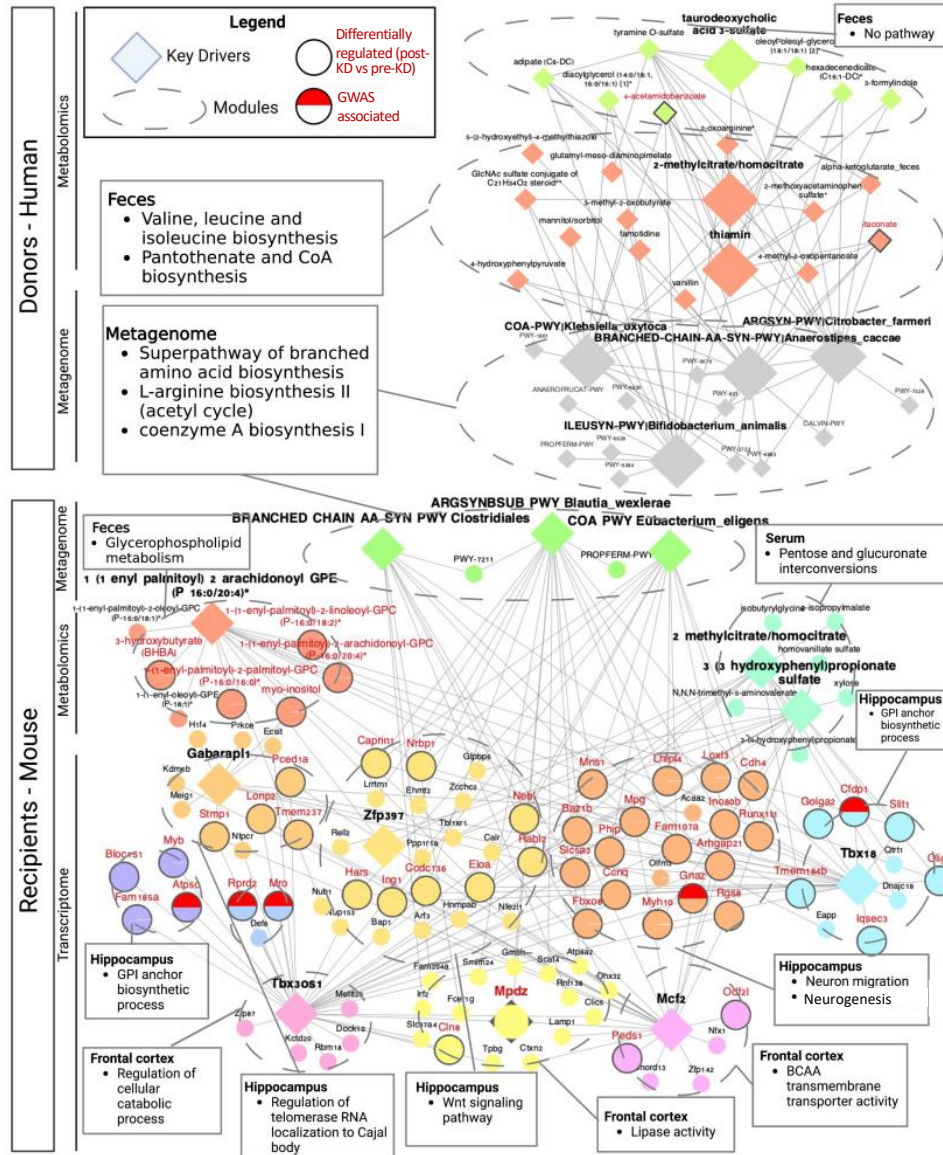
Legend
Key Drivers
Differentially regulated (post-KD vs pre-KD)
Modules
GWAS associated

Donors - Human
Metabolomics
Metagenome

Feces
• No pathway

taurodeoxycholic acid 3-sulfate
tyramine O-sulfate
adipate (C6-DC)
diacylglycerol (14:0/18:1, 16:0/16:1) [1]*
oleoyl-oleoyl-glycerol (18:1/18:1) [2]*
hexadecenedioate (C16:1-DC)*
3-formylindole
4-acetamidobenzoate
2-oxoarginine*
S-(2-hydroxyethyl)-4-methylthiazole
glutamyl-meso-diaminopimelate
2-methylcitrate/homocitrate
alpha-ketoglutarate_feces
GlcNAc sulfate conjugate of C21H34O2 steroid**
3-methyl-2-oxobutyrate
2-methoxyacetaminophen sulfate*
mannitol/sorbitol
famotidine
thiamin
itaconate
4-hydroxyphenylpyruvate
4-methyl-2-oxopentanoate
vanillin

Feces
• Valine, leucine and isoleucine biosynthesis
• Pantothenate and CoA biosynthesis

Metagenome
• Superpathway of branched amino acid biosynthesis
• L-arginine biosynthesis II (acetyl cycle)
• coenzyme A biosynthesis I

COA-PWY|Klebsiella_oxytoca
ARGSYN-PWY|Citrobacter_farmeri
BRANCHED-CHAIN-AA-SYN-PWY|Anaerostipes_caccae
PWY-5941
PWY-5676
ANAEROFRUCAT-PWY
PWY-621
PWY-7328
CALVIN-PWY
ILEUSYN-PWY|Bifidobacterium_animalis
PROPFERM-PWY
PWY-6608
PWY-5384
PWY-7013
PWY-5863

Recipients - Mouse
Metagenome
Metabolomics
Transcriptome

Feces
• Glycerophospholipid metabolism

ARGSYNBSUB PWY Blautia_wexlerae
BRANCHED CHAIN AA-SYN PWY Clostridiales
COA PWY Eubacterium_eligens
PWY-7211
PROPFERM-PWY

Serum
• Pentose and glucuronate interconversions

1 (1 enyl palmitoyl) 2 arachidonoyl GPE (P 16:0/20:4)*
1-(1-enyl-palmitoyl)-2-oleoyl-GPC (P-16:0/18:1)*
1-(1-enyl-palmitoyl)-2-linoleoyl-GPC (P-16:0/18:2)*
3-hydroxybutyrate (BHBA)
1-(1-enyl-palmitoyl)-2-arachidonoyl-GPC (P-16:0/20:4)*
1-(1-enyl-palmitoyl)-2-palmitoyl-GPC (P-16:0/16:0)*
1-(1-enyl-oleoyl-GPE (P-18:1)*
myo-inositol
isobutyrylglycine
isopropylmalate
homovanillate sulfate
2 methylcitrate/homocitrate
3 (3 hydroxyphenyl)propionate sulfate
xylose
N,N,N-trimethyl-5-aminovalerate
3-(3-hydroxyphenyl)propionate

Hippocampus
• GPI anchor biosynthetic process

H1f4
Prkce
Ecsit
Gabarapl1
Kdm6b
Meig1
Pced1a
Caprin1
Nrbp1
Gtpbp8
Lrrtm1
Ehmt2
Zcchc2
Mns1
Chpf2
Loxl3
Cdh4
Acaa2
Lonp2
Tmem237
Stmp1
Ntpcr
Zfp397
Tbrmrt1
Nebl
Baz1b
Mpg
Fam107a
Inosab
Runx1t1
Rell2
Ppp1r1a
Calr
Rab12
Phip
Olfm1
Arhgap21
Golga2
Cfdp1
Slit1
Bloc1s1
Myb
Hars
Ing1
Ccdc136
Eloa
Sicsa2
Ctrf1
Tbx18
Atp5c
Rprd2
Mro
Nub1
Nup153
Hnrnpab
Nlez1
Conq
Gnaz
Rgs8
Tmem164b
Dnajc18
Fam185a
Defa
Bap1
Arf3
Fbxo6
Myh10
Eapp
Iqsec3
Fam204a
Smim24
Gmip
Scat4
Atpsa2
Tbx3os1
Mettl25
Irf2
Fcer1g
Rnf138
Ddx32
Mpdz
Mcf2
Odf2l
Zfp57
Dock10
Slc17a4
Cln8
Clic5
Lamp1
Kctd20
Rbm18
Tpbg
Ctxn2
Peds1
Nfx1
Snord13
Zfp142

Hippocampus
• GPI anchor biosynthetic process

Hippocampus
• Neuron migration
• Neurogenesis

Frontal cortex
• Regulation of cellular catabolic process

Hippocampus
• Regulation of telomerase RNA localization to Cajal body

Hippocampus
• Wnt signaling pathway

Frontal cortex
• Lipase activity

Frontal cortex
• BCAA transmembrane transporter activity